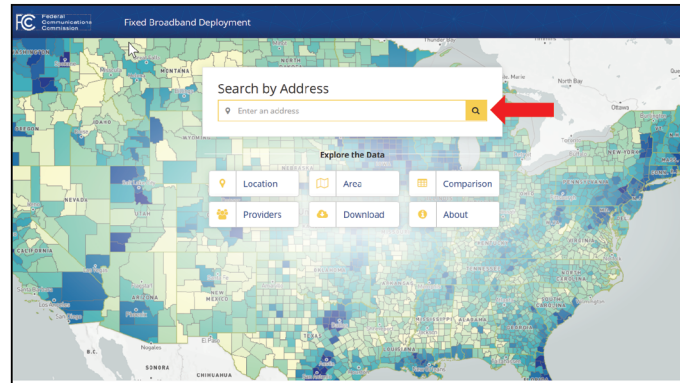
FCC Federal Communications Commission

Fixed Broadband Deployment

Search by Address

Enter an address

Explore the Data

Location

Area

Comparison

Providers

Download

About

MONTANA

NEVADA

UTAH

CALIFORNIA

ARIZONA

NEW MEXICO

NEW YORK

North Bay

Phoenix

San Diego

El Paso

Nogales

B.C.

CHIHUAHUA